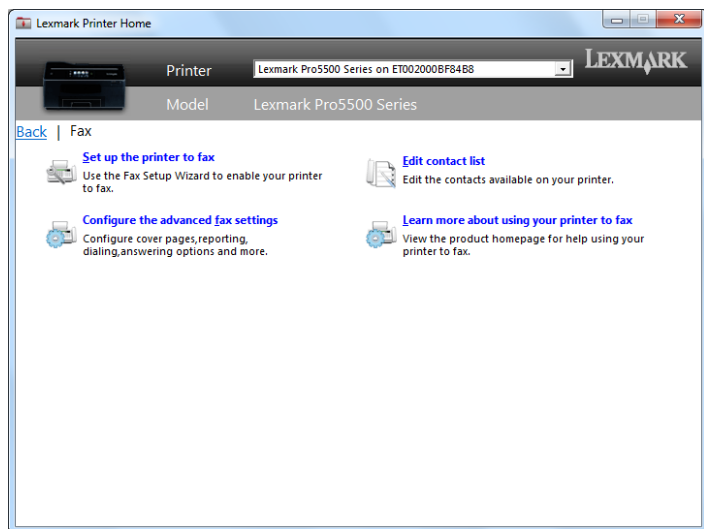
Lexmark Printer Home

Printer Lexmark Pro5500 Series on ET002000BF84B8

LEXMARK

Model Lexmark Pro5500 Series

Back | Fax

Set up the printer to fax
Use the Fax Setup Wizard to enable your printer to fax.

Edit contact list
Edit the contacts available on your printer.

Configure the advanced fax settings
Configure cover pages,reporting, dialing,answering options and more.

Learn more about using your printer to fax
View the product homepage for help using your printer to fax.